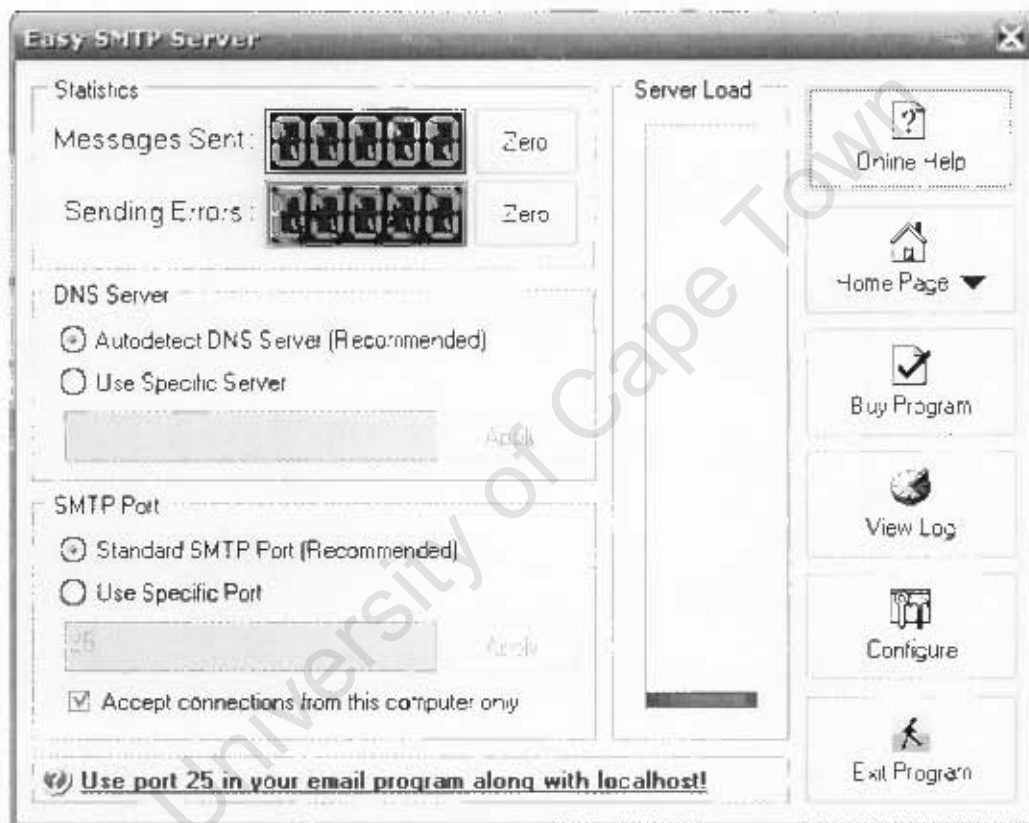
Easy SMTP Server

Statistics
Messages Sent: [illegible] Zero
Sending Errors: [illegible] Zero

DNS Server
Autodetect DNS Server (Recommended)
Use Specific Server
Apply

SMTP Port
Standard SMTP Port (Recommended)
Use Specific Port
25
Apply
Accept connections from this computer only

Use port 25 in your email program along with localhost!

Server Load

Online Help
Home Page
Buy Program
View Log
Configure
Exit Program

University of Cape Town